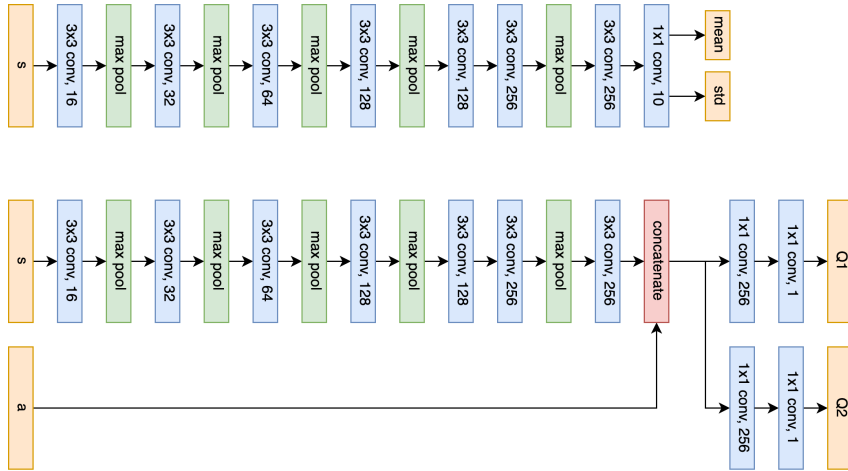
s

3x3 conv, 16

max pool

3x3 conv, 32

max pool

3x3 conv, 64

max pool

3x3 conv, 128

max pool

3x3 conv, 128

3x3 conv, 256

max pool

3x3 conv, 256

1x1 conv, 10

mean

std

s

3x3 conv, 16

max pool

3x3 conv, 32

max pool

3x3 conv, 64

max pool

3x3 conv, 128

max pool

3x3 conv, 128

3x3 conv, 256

max pool

3x3 conv, 256

concatenate

1x1 conv, 256

1x1 conv, 1

Q1

a

1x1 conv, 256

1x1 conv, 1

Q2